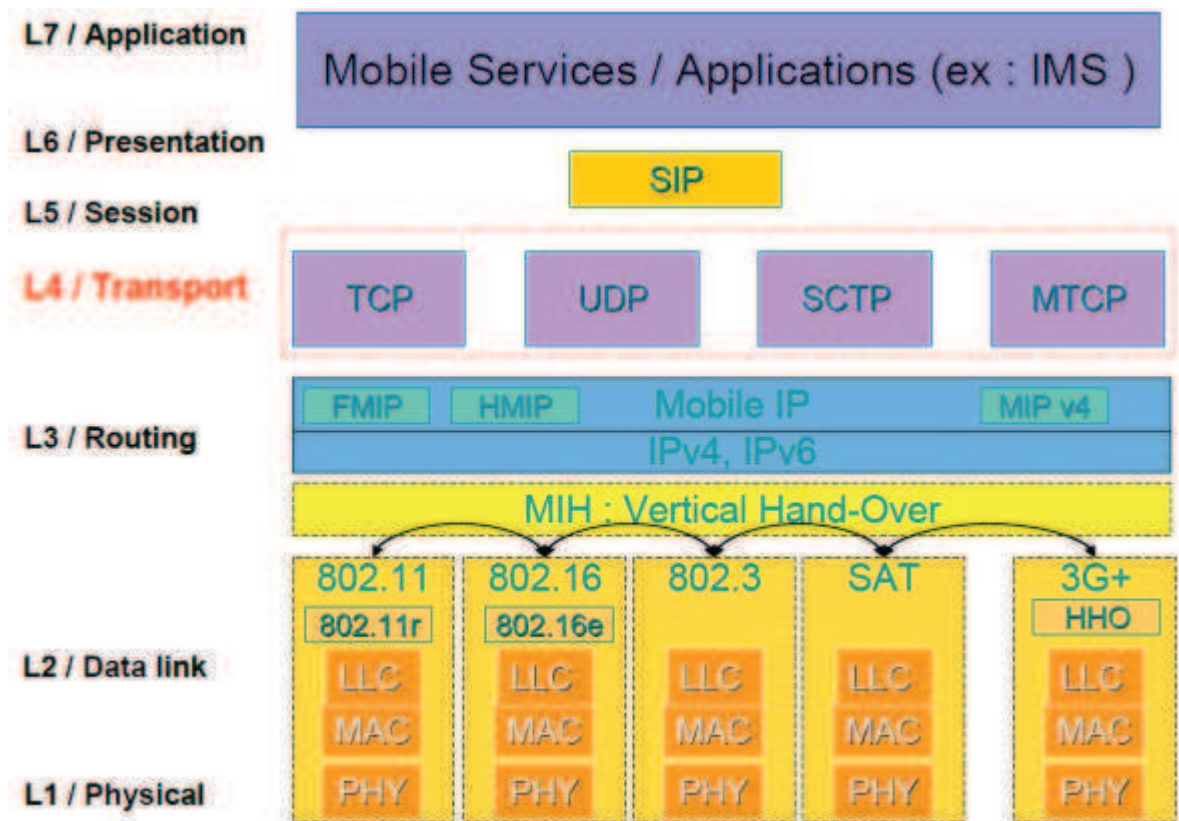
L7 / Application

Mobile Services / Applications (ex : IMS )

L6 / Presentation

SIP

L5 / Session

L4 / Transport

TCP

UDP

SCTP

MTCP

FMIP

HMIP

Mobile IP

MIP v4

L3 / Routing

IPv4, IPv6

MIH : Vertical Hand-Over

802.11

802.11r

LLC

MAC

PHY

802.16

802.16e

LLC

MAC

PHY

802.3

LLC

MAC

PHY

SAT

LLC

MAC

PHY

3G+

HHO

LLC

MAC

PHY

L2 / Data link

L1 / Physical